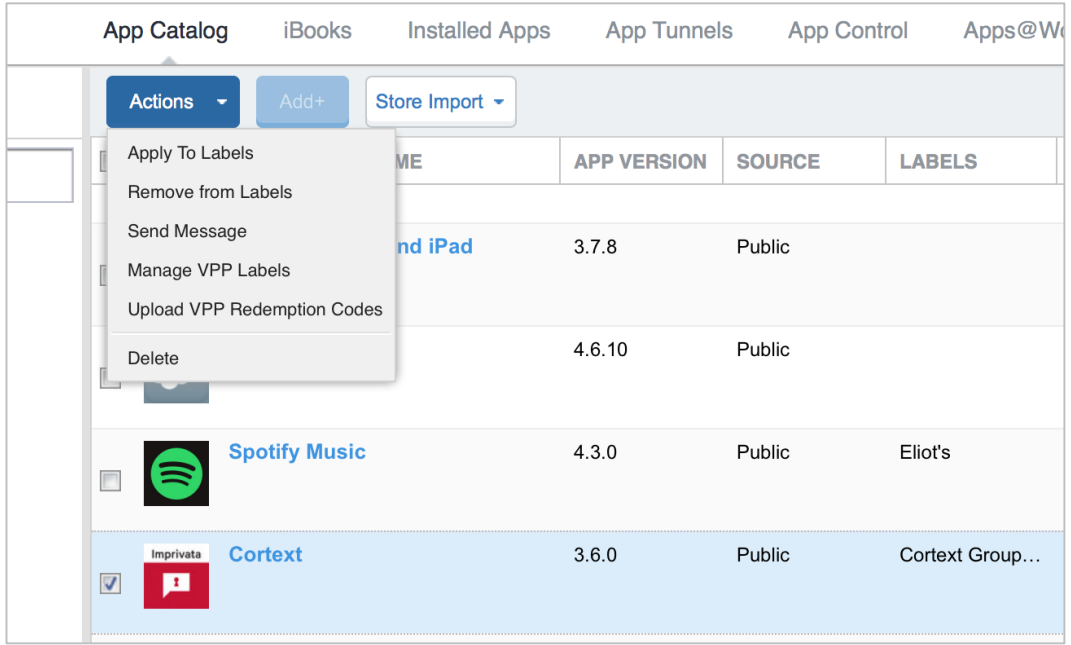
App Catalog iBooks Installed Apps App Tunnels App Control Apps@W

Actions Add+ Store Import

Apply To Labels
Remove from Labels
Send Message
Manage VPP Labels
Upload VPP Redemption Codes
Delete

| ME | APP VERSION | SOURCE | LABELS |
|---|---|---|---|
| nd iPad | 3.7.8 | Public | |
| | 4.6.10 | Public | |
| Spotify Music | 4.3.0 | Public | Eliot's |
| Imprivata Cortext | 3.6.0 | Public | Cortext Group… |